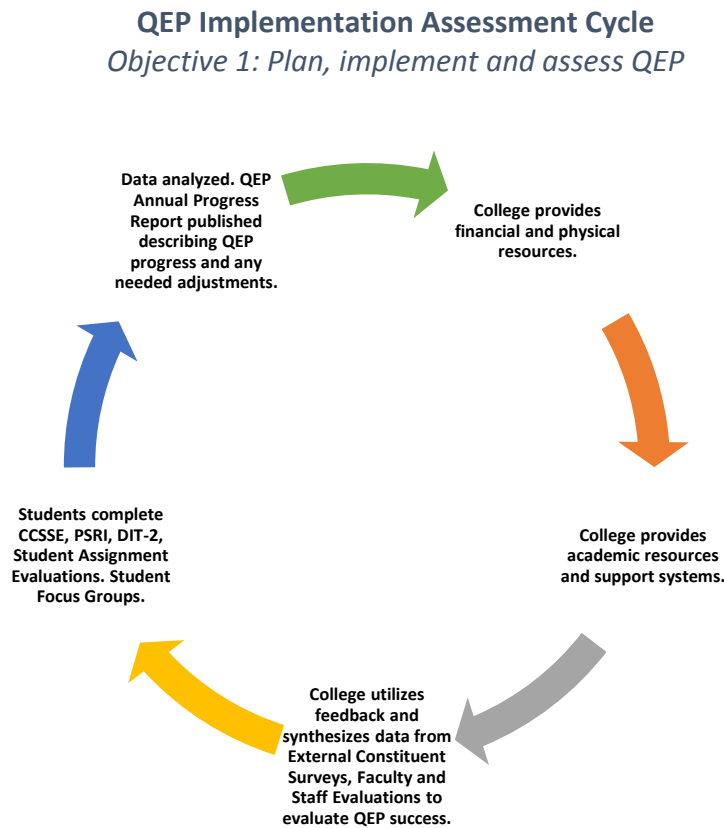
QEP Implementation Assessment Cycle

Objective 1: Plan, implement and assess QEP

Data analyzed. QEP Annual Progress Report published describing QEP progress and any needed adjustments.

College provides financial and physical resources.

College provides academic resources and support systems.

College utilizes feedback and synthesizes data from External Constituent Surveys, Faculty and Staff Evaluations to evaluate QEP success.

Students complete CCSSE, PSRI, DIT-2, Student Assignment Evaluations. Student Focus Groups.